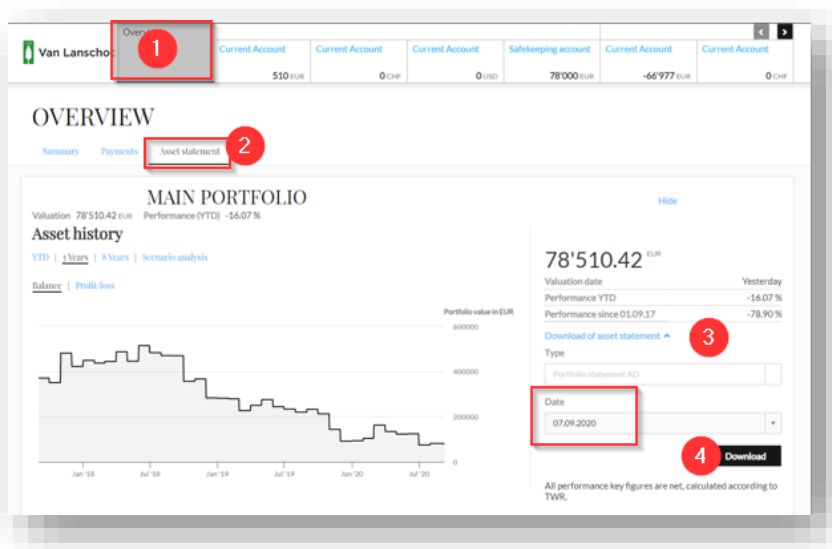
Van Lanschot

Overv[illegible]

1

Current Account 510 EUR

Current Account 0 CHF

Current Account 0 USD

Safekeeping account 78'000 EUR

Current Account -66'977 EUR

Current Account 0 CHF

OVERVIEW

Summary | Payments | Asset statement

2

MAIN PORTFOLIO

Hide

Valuation 78'510.42 EUR Performance (YTD) -16.07 %

Asset history

YTD | 3 Years | 8 Years | Scenario analysis

Balance | Profit/loss

Portfolio value in EUR

600000

400000

200000

0

Jan '18 Jul '18 Jan '19 Jul '19 Jan '20 Jul '20

78'510.42 EUR

| Valuation date | Yesterday |
|---|---|
| Performance YTD | -16.07 % |
| Performance since 01.09.17 | -78.90 % |

Download of asset statement

3

Type

Portfolio statement AD

Date

07.09.2020

4

Download

All performance key figures are net, calculated according to TWR.